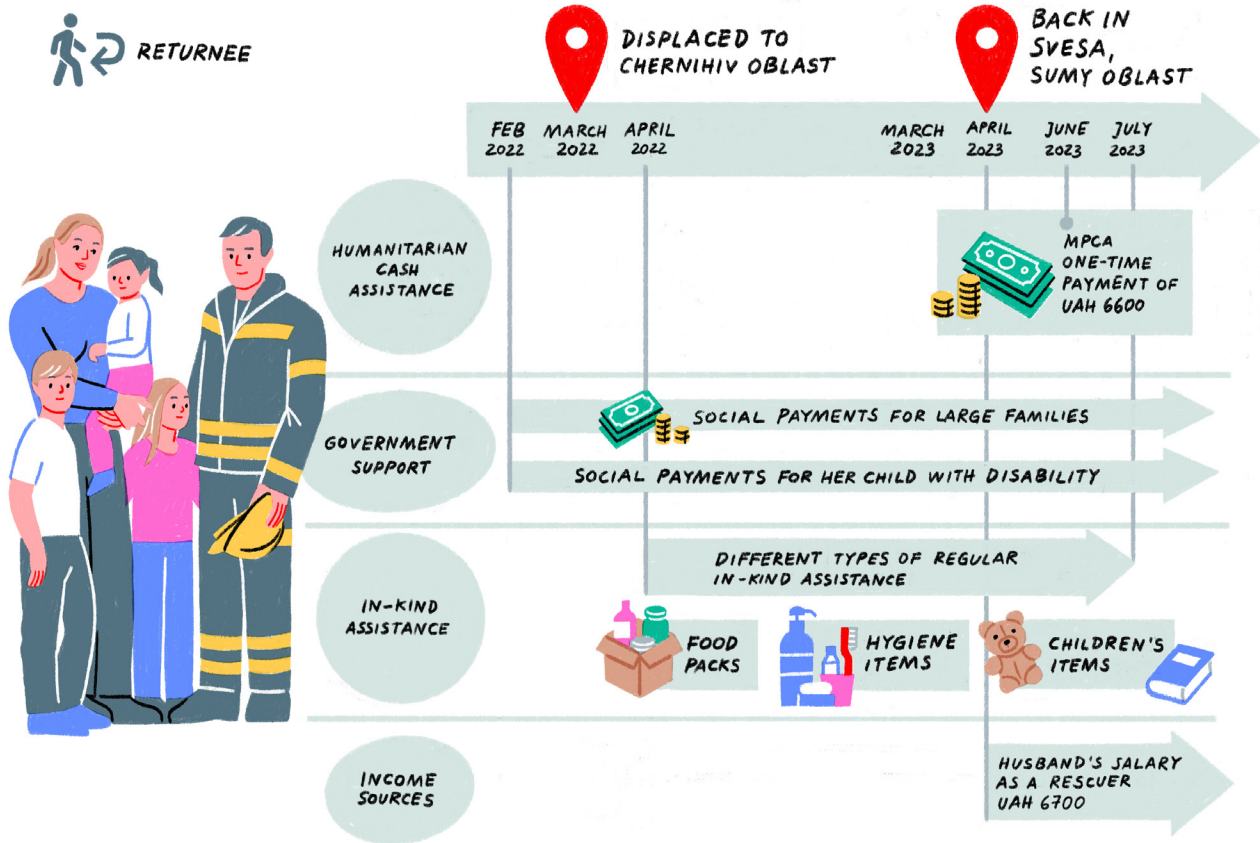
RETURNEE

DISPLACED TO CHERNIHIV OBLAST

BACK IN SVESA, SUMY OBLAST

FEB 2022
MARCH 2022
APRIL 2022
MARCH 2023
APRIL 2023
JUNE 2023
JULY 2023

HUMANITARIAN CASH ASSISTANCE

MPCA ONE-TIME PAYMENT OF UAH 6600

GOVERNMENT SUPPORT

SOCIAL PAYMENTS FOR LARGE FAMILIES

SOCIAL PAYMENTS FOR HER CHILD WITH DISABILITY

IN-KIND ASSISTANCE

DIFFERENT TYPES OF REGULAR IN-KIND ASSISTANCE

FOOD PACKS

HYGIENE ITEMS

CHILDREN'S ITEMS

INCOME SOURCES

HUSBAND'S SALARY AS A RESCUER UAH 6700